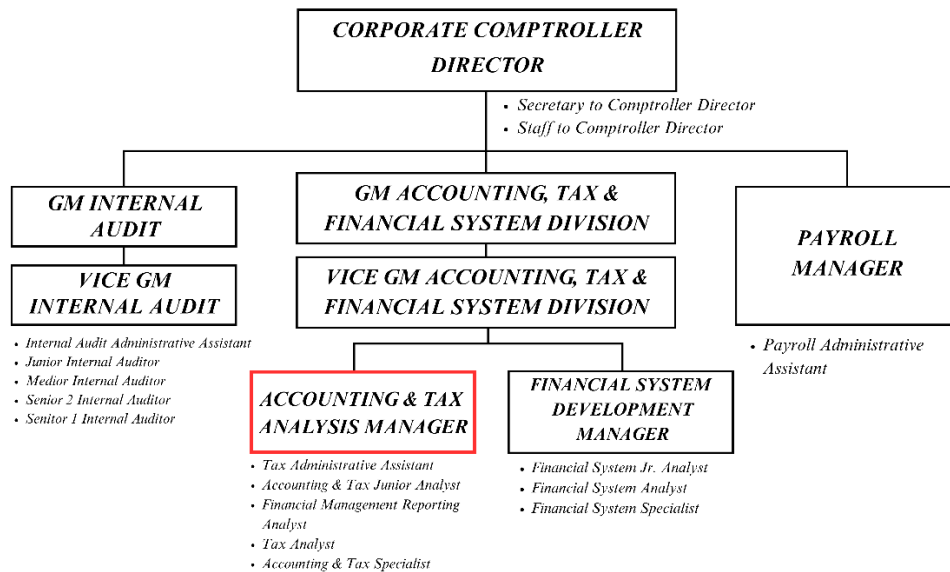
CORPORATE COMPTROLLER DIRECTOR

- Secretary to Comptroller Director
- Staff to Comptroller Director

GM INTERNAL AUDIT

VICE GM INTERNAL AUDIT

- Internal Audit Administrative Assistant
- Junior Internal Auditor
- Medior Internal Auditor
- Senior 2 Internal Auditor
- Senitor 1 Internal Auditor

GM ACCOUNTING, TAX & FINANCIAL SYSTEM DIVISION

VICE GM ACCOUNTING, TAX & FINANCIAL SYSTEM DIVISION

ACCOUNTING & TAX ANALYSIS MANAGER

- Tax Administrative Assistant
- Accounting & Tax Junior Analyst
- Financial Management Reporting Analyst
- Tax Analyst
- Accounting & Tax Specialist

FINANCIAL SYSTEM DEVELOPMENT MANAGER

- Financial System Jr. Analyst
- Financial System Analyst
- Financial System Specialist

PAYROLL MANAGER

- Payroll Administrative Assistant